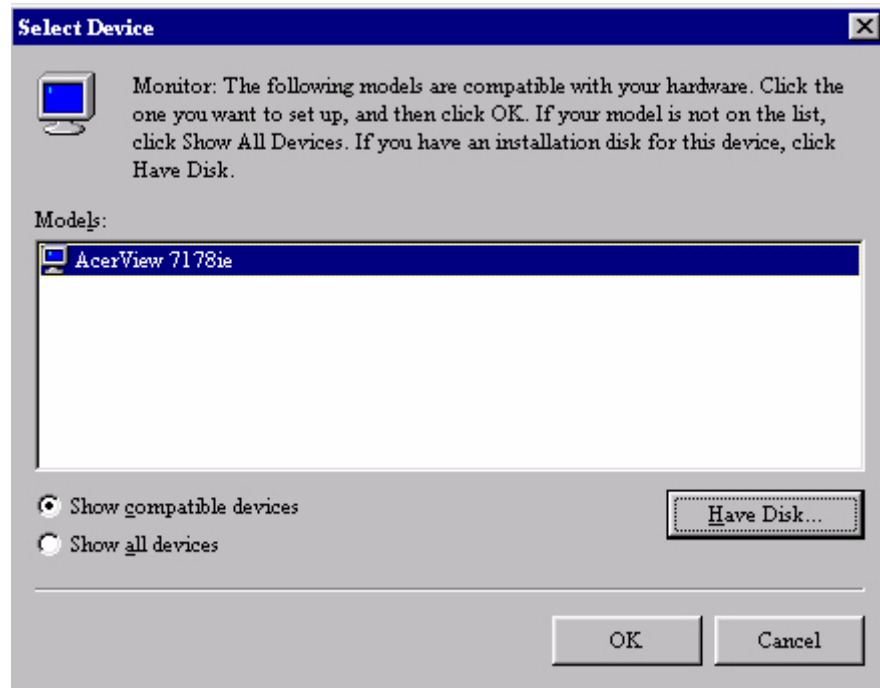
Select Device

Monitor: The following models are compatible with your hardware. Click the one you want to set up, and then click OK. If your model is not on the list, click Show All Devices. If you have an installation disk for this device, click Have Disk.

Models:

AcerView 7178ie

Show compatible devices

Show all devices

Have Disk...

OK

Cancel